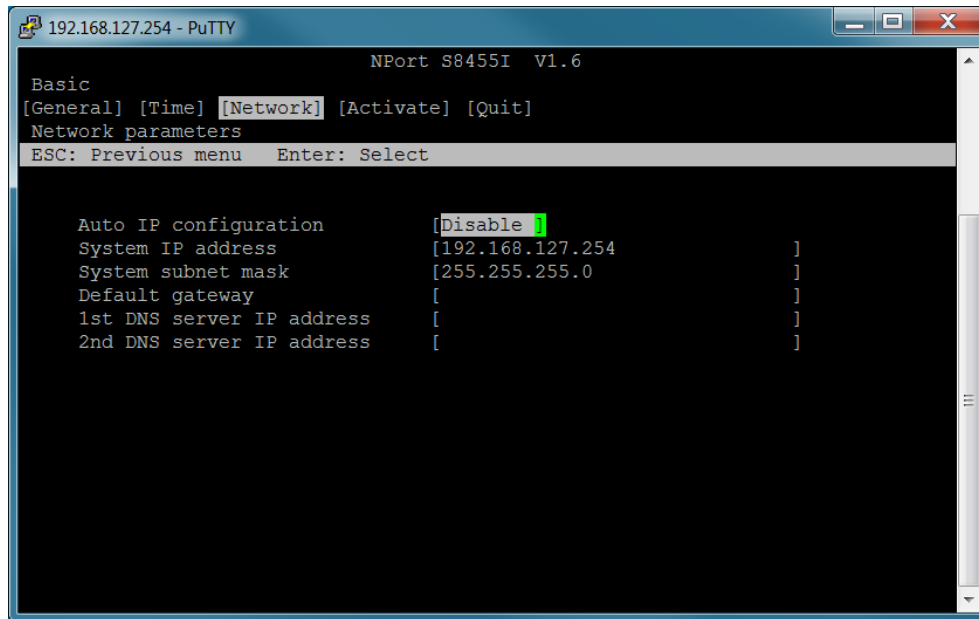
192.168.127.254 - PuTTY

NPort S8455I V1.6

Basic

[General] [Time] [Network] [Activate] [Quit]

Network parameters

ESC: Previous menu Enter: Select

| | |
|---|---|
| Auto IP configuration | [Disable ] |
| System IP address | [192.168.127.254 ] |
| System subnet mask | [255.255.255.0 ] |
| Default gateway | [ ] |
| 1st DNS server IP address | [ ] |
| 2nd DNS server IP address | [ ] |